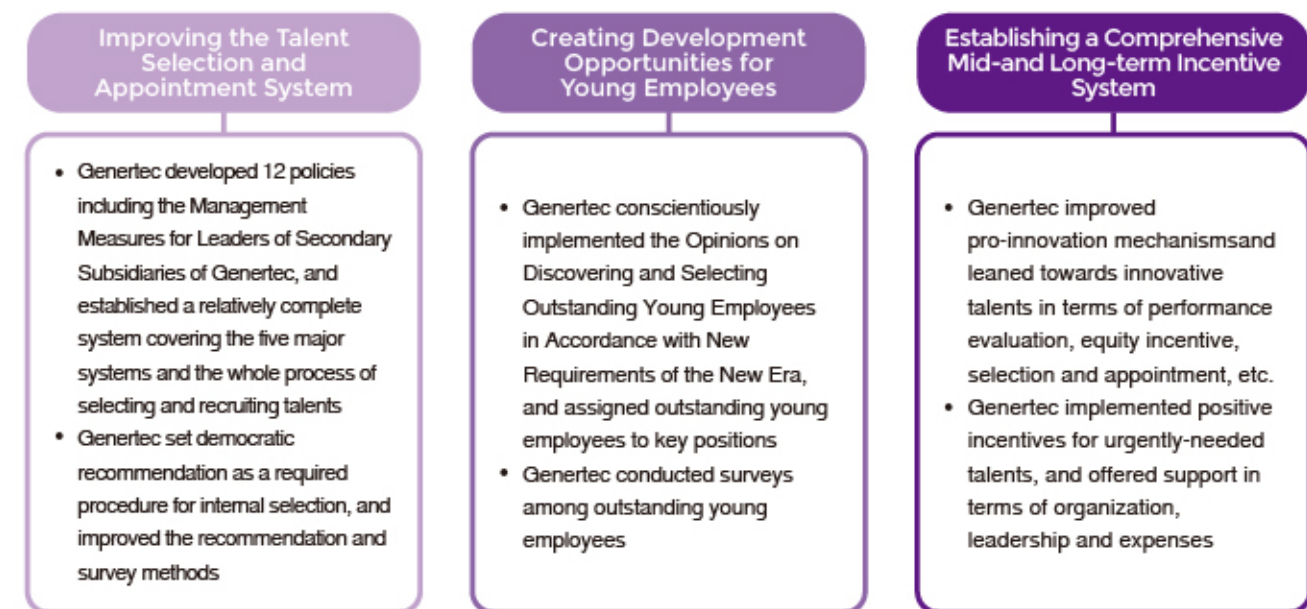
Improving the Talent Selection and Appointment System

• Genertec developed 12 policies including the Management Measures for Leaders of Secondary Subsidiaries of Genertec, and established a relatively complete system covering the five major systems and the whole process of selecting and recruiting talents
• Genertec set democratic recommendation as a required procedure for internal selection, and improved the recommendation and survey methods

Creating Development Opportunities for Young Employees

• Genertec conscientiously implemented the Opinions on Discovering and Selecting Outstanding Young Employees in Accordance with New Requirements of the New Era, and assigned outstanding young employees to key positions
• Genertec conducted surveys among outstanding young employees

Establishing a Comprehensive Mid-and Long-term Incentive System

• Genertec improved pro-innovation mechanismsand leaned towards innovative talents in terms of performance evaluation, equity incentive, selection and appointment, etc.
• Genertec implemented positive incentives for urgently-needed talents, and offered support in terms of organization, leadership and expenses